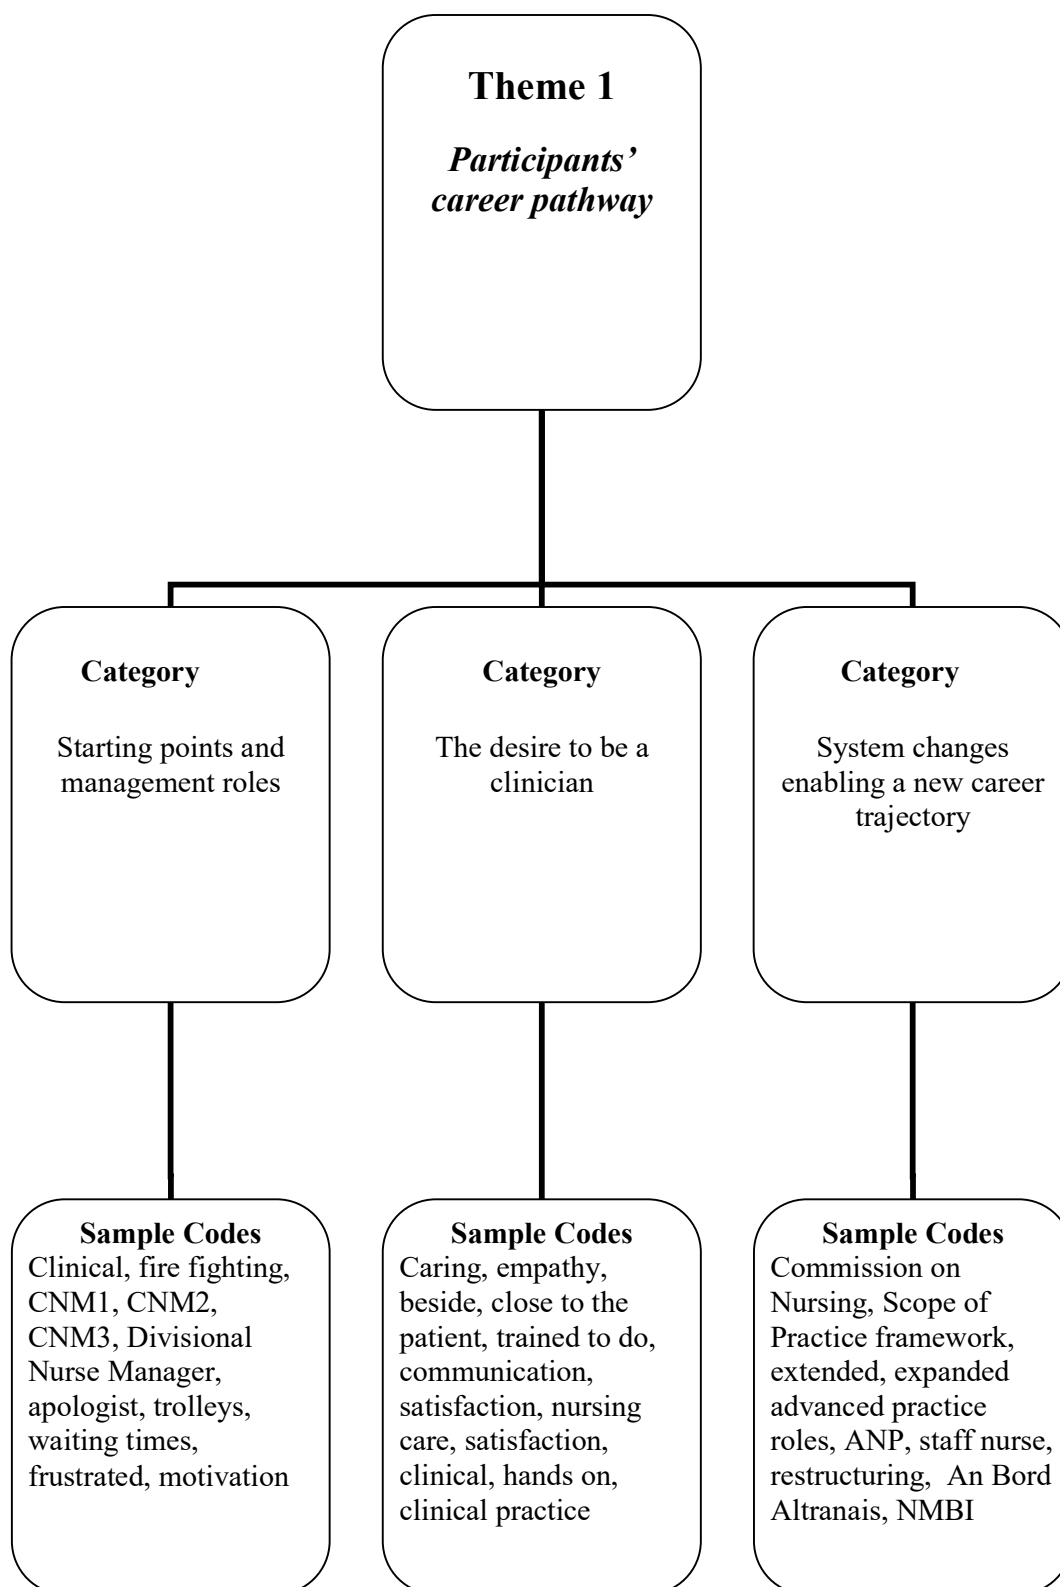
Theme 1

*Participants' career pathway*

Category

Starting points and management roles

Category

The desire to be a clinician

Category

System changes enabling a new career trajectory

Sample Codes
Clinical, fire fighting, CNM1, CNM2, CNM3, Divisional Nurse Manager, apologist, trolleys, waiting times, frustrated, motivation

Sample Codes
Caring, empathy, beside, close to the patient, trained to do, communication, satisfaction, nursing care, satisfaction, clinical, hands on, clinical practice

Sample Codes
Commission on Nursing, Scope of Practice framework, extended, expanded advanced practice roles, ANP, staff nurse, restructuring, An Bord Altranais, NMBI